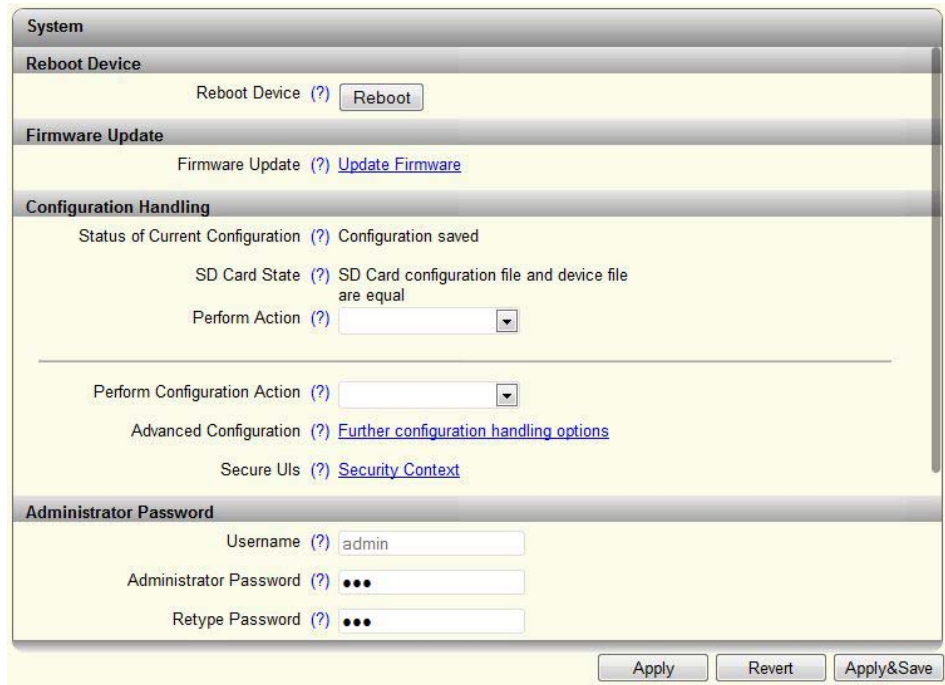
System

Reboot Device

Reboot Device (?) Reboot

Firmware Update

Firmware Update (?) Update Firmware

Configuration Handling

Status of Current Configuration (?) Configuration saved

SD Card State (?) SD Card configuration file and device file are equal

Perform Action (?)

Perform Configuration Action (?)

Advanced Configuration (?) Further configuration handling options

Secure UIs (?) Security Context

Administrator Password

Username (?) admin

Administrator Password (?) •••

Retype Password (?) •••

Apply Revert Apply&Save